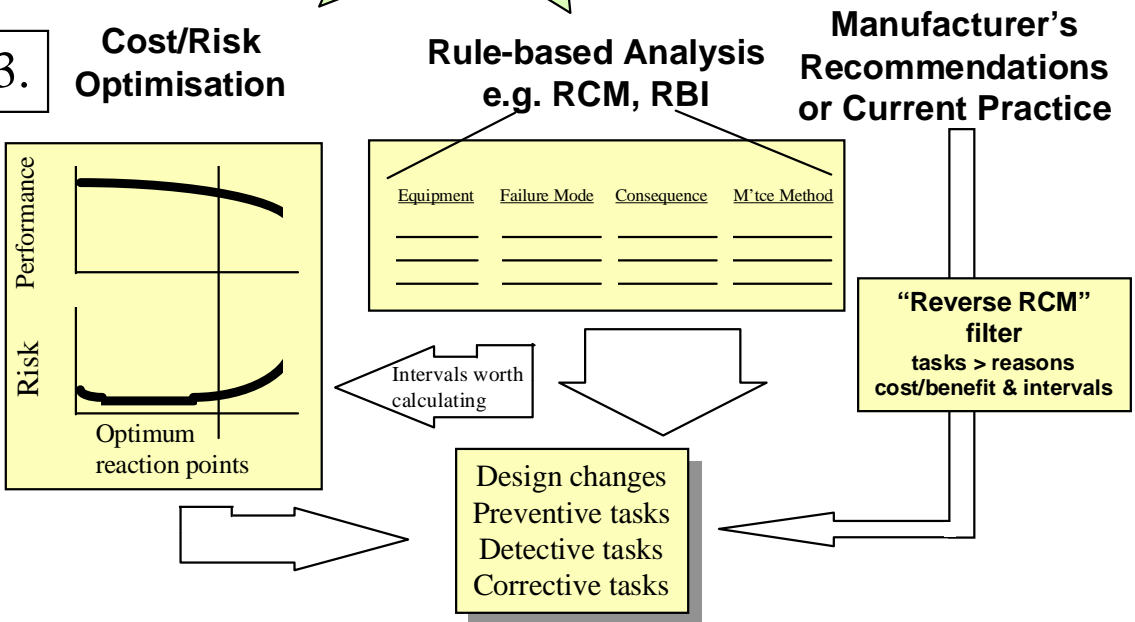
3. Cost/Risk Optimisation

Rule-based Analysis e.g. RCM, RBI

Manufacturer's Recommendations or Current Practice

Performance

Risk

Optimum reaction points

| Equipment | Failure Mode | Consequence | M'tce Method |
|---|---|---|---|
| | | | |
| | | | |
| | | | |

Intervals worth calculating

"Reverse RCM" filter
tasks > reasons
cost/benefit & intervals

Design changes
Preventive tasks
Detective tasks
Corrective tasks